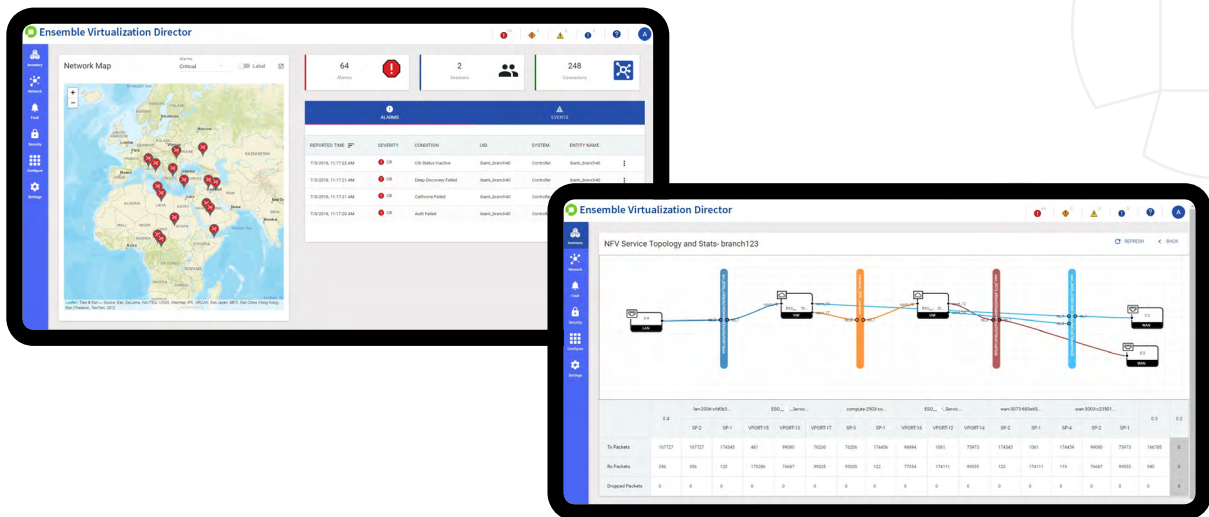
Ensemble Virtualization Director

Inventory
Network
Fault
Security
Configure
Settings

Network Map

Alarms
Critical

Label

64
Alarms

2
Sessions

248
Connections

ALARMS

EVENTS

| REPORTED TIME | SEVERITY | CONDITION | UID | SYSTEM | ENTITY NAME |
|---|---|---|---|---|---|
| 7/5/2019, 11:17:22 AM | CR | Olt Status Inactive | Bank_branch40 | Controller | Bank_branch40 |
| 7/5/2019, 11:17:21 AM | CR | Deep Discovery Failed | Bank_branch40 | Controller | Bank_branch40 |
| 7/5/2019, 11:17:21 AM | CR | Callhome Failed | Bank_branch40 | Controller | Bank_branch40 |
| 7/5/2019, 11:17:20 AM | CR | Auth Failed | Bank_branch40 | Controller | Bank_branch40 |

Ensemble Virtualization Director

Inventory
Network
Fault
Security
Configure
Settings

NFV Service Topology and Stats- branch123

REFRESH

BACK

LAN

VNF

VNF

WAN

WAN

| 0.4 | lan-2006-cf40b3... | | ESO_... ...Servic... | | compute-2503-cu... | | ESO_... ...Servic... | | wan-3073-683a65... | | wan-3003-c23501... | | 0.3 | 0.2 |
|---|---|---|---|---|---|---|---|---|---|---|---|---|---|---|
| | SP-2 | SP-1 | VPORT-15 | VPORT-13 | VPORT-17 | SP-3 | SP-1 | VPORT-16 | VPORT-12 | VPORT-14 | SP-2 | SP-1 | SP-4 | SP-2 | SP-1 | | |
| Tx Packets | 167727 | 167727 | 174345 | 401 | 99080 | 76200 | 174456 | 98494 | 1061 | 75973 | 174345 | 1061 | 174439 | 99080 | 75973 | 166785 | 0 |
| Rx Packets | 356 | 356 | 125 | 175386 | 76687 | 99325 | 95000 | 122 | 77034 | 174111 | 99555 | 123 | 174111 | 119 | 76687 | 99555 | 940 | 0 |
| Dropped Packets | 0 | 0 | 0 | 0 | 0 | 0 | 0 | 0 | 0 | 0 | 0 | 0 | 0 | 0 | 0 | 0 | 0 |